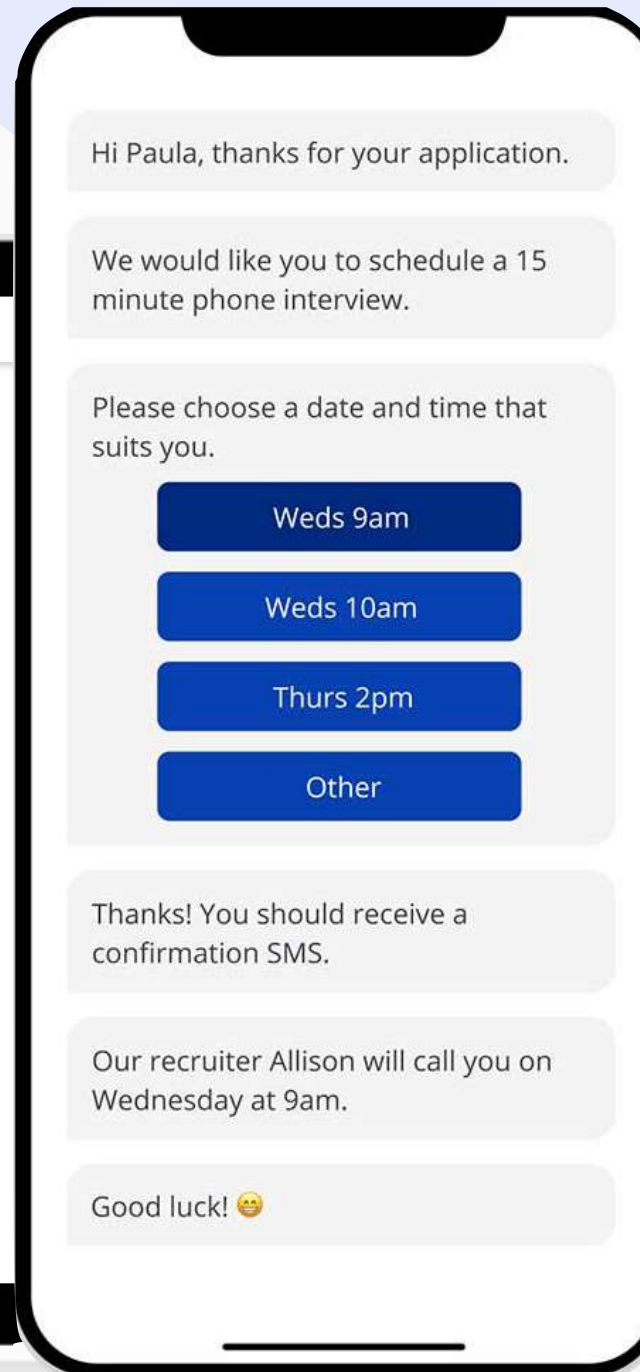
Hi Paula, thanks for your application.

We would like you to schedule a 15 minute phone interview.

Please choose a date and time that suits you.

Weds 9am

Weds 10am

Thurs 2pm

Other

Thanks! You should receive a confirmation SMS.

Our recruiter Allison will call you on Wednesday at 9am.

Good luck! 😁